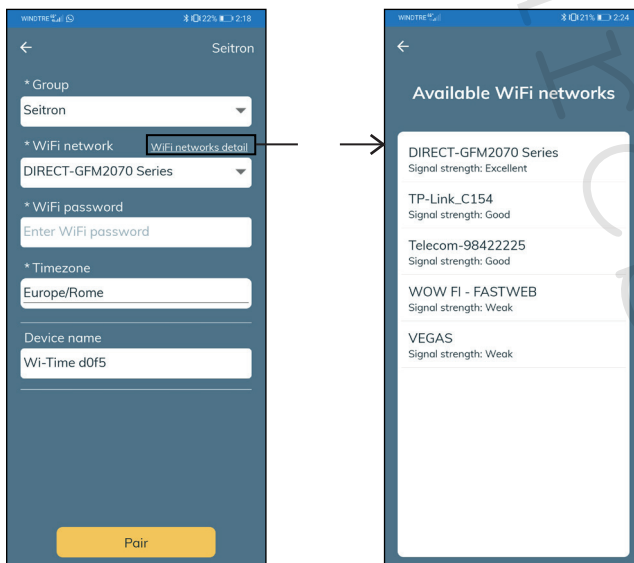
WINDTRE 22% 2:18

←

Seitron

* Group

Seitron

* WiFi network

WiFi networks detail

DIRECT-GFM2070 Series

* WiFi password

Enter WiFi password

* Timezone

Europe/Rome

Device name

Wi-Time d0f5

Pair

WINDTRE 21% 2:24

←

Available WiFi networks

DIRECT-GFM2070 Series
Signal strength: Excellent

TP-Link_C154
Signal strength: Good

Telecom-98422225
Signal strength: Good

WOW FI - FASTWEB
Signal strength: Weak

VEGAS
Signal strength: Weak